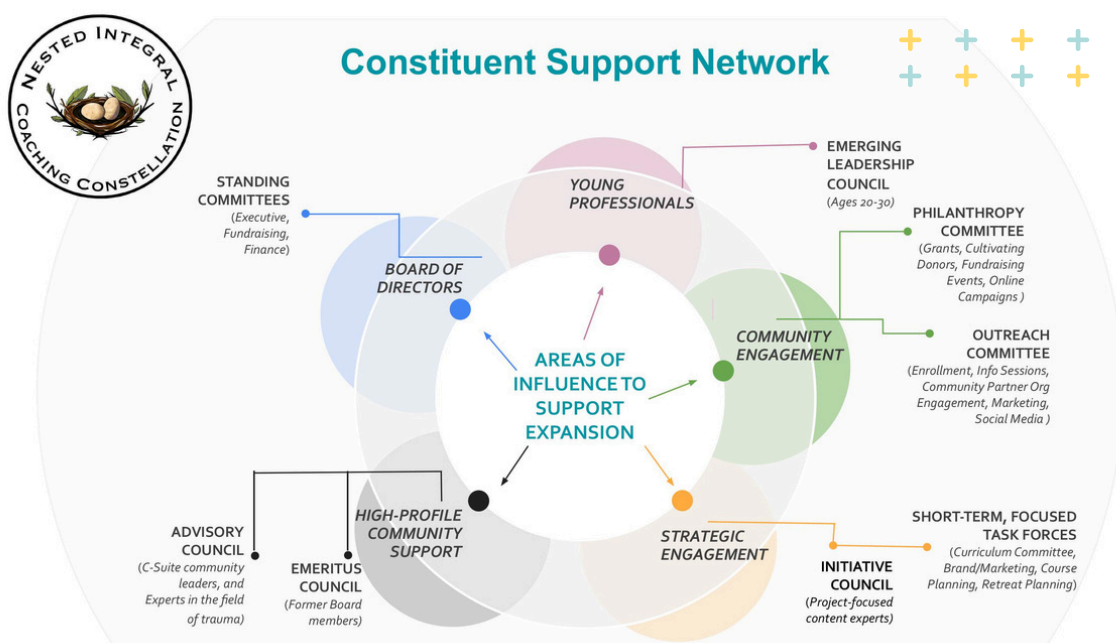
NESTED INTEGRAL COACHING CONSTELLATION

Constituent Support Network

STANDING COMMITTEES (Executive, Fundraising, Finance)

BOARD OF DIRECTORS

YOUNG PROFESSIONALS

EMERGING LEADERSHIP COUNCIL (Ages 20-30)

PHILANTHROPY COMMITTEE (Grants, Cultivating Donors, Fundraising Events, Online Campaigns )

COMMUNITY ENGAGEMENT

OUTREACH COMMITTEE (Enrollment, Info Sessions, Community Partner Org Engagement, Marketing, Social Media )

AREAS OF INFLUENCE TO SUPPORT EXPANSION

HIGH-PROFILE COMMUNITY SUPPORT

STRATEGIC ENGAGEMENT

ADVISORY COUNCIL (C-Suite community leaders, and Experts in the field of trauma)

EMERITUS COUNCIL (Former Board members)

INITIATIVE COUNCIL (Project-focused content experts)

SHORT-TERM, FOCUSED TASK FORCES (Curriculum Committee, Brand/Marketing, Course Planning, Retreat Planning)